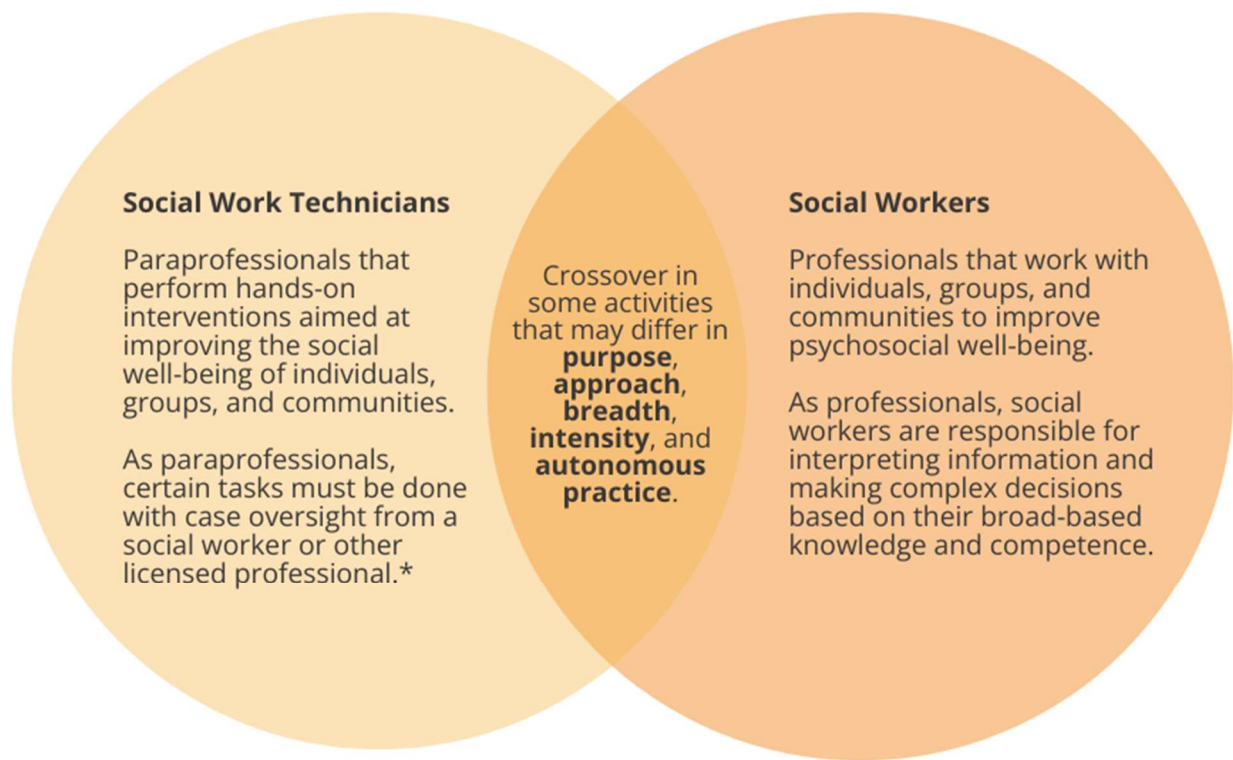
Social Work Technicians

Paraprofessionals that perform hands-on interventions aimed at improving the social well-being of individuals, groups, and communities.

As paraprofessionals, certain tasks must be done with case oversight from a social worker or other licensed professional.*

Crossover in some activities that may differ in **purpose**, **approach**, **breadth**, **intensity**, and **autonomous practice**.

Social Workers

Professionals that work with individuals, groups, and communities to improve psychosocial well-being.

As professionals, social workers are responsible for interpreting information and making complex decisions based on their broad-based knowledge and competence.